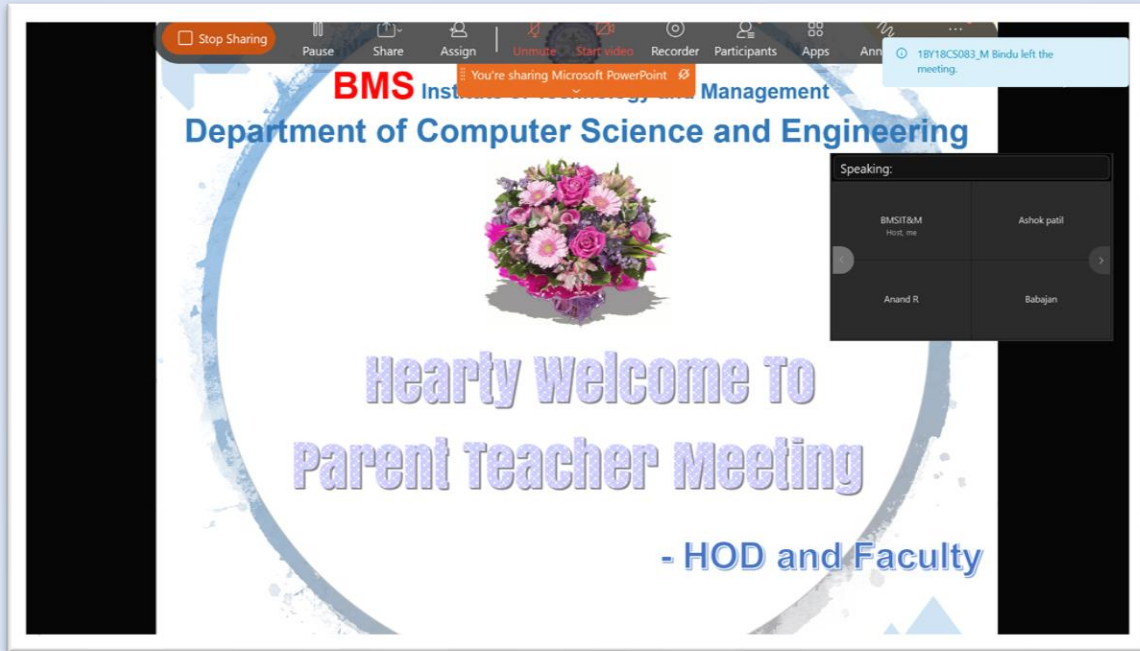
Stop Sharing
Pause
Share
Assign
Unmute
Start video
Recorder
Participants
Apps
Ann
...

You're sharing Microsoft PowerPoint

1BY18CS083_M Bindu left the meeting.

BMS Inst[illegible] Management
Department of Computer Science and Engineering

Speaking:
BMSIT&M
Host, me
Ashok patil
Anand R
Babajan

Hearty Welcome To
Parent Teacher Meeting

- HOD and Faculty